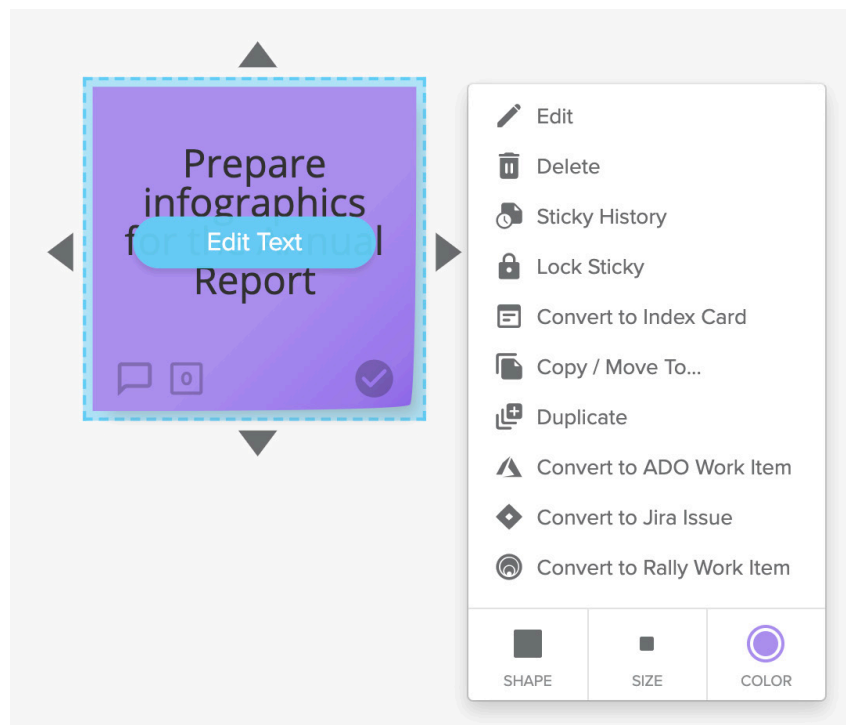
Prepare infographics f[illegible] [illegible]l Report

Edit Text

0

Edit
Delete
Sticky History
Lock Sticky
Convert to Index Card
Copy / Move To...
Duplicate
Convert to ADO Work Item
Convert to Jira Issue
Convert to Rally Work Item

SHAPE
SIZE
COLOR